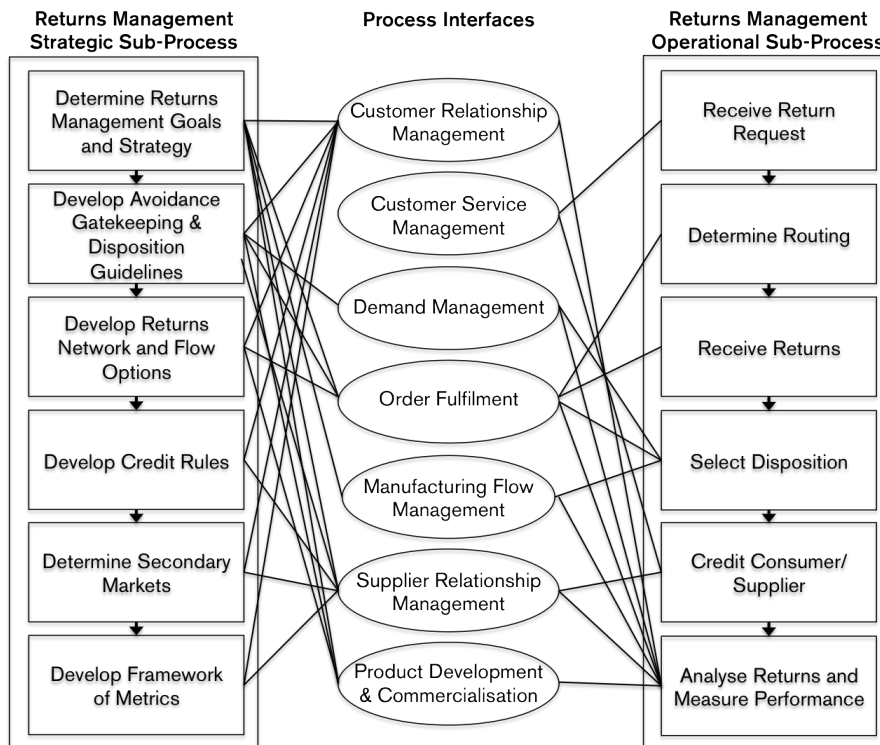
Returns Management Strategic Sub-Process

Process Interfaces

Returns Management Operational Sub-Process

Determine Returns Management Goals and Strategy

Develop Avoidance Gatekeeping & Disposition Guidelines

Develop Returns Network and Flow Options

Develop Credit Rules

Determine Secondary Markets

Develop Framework of Metrics

Customer Relationship Management

Customer Service Management

Demand Management

Order Fulfilment

Manufacturing Flow Management

Supplier Relationship Management

Product Development & Commercialisation

Receive Return Request

Determine Routing

Receive Returns

Select Disposition

Credit Consumer/ Supplier

Analyse Returns and Measure Performance